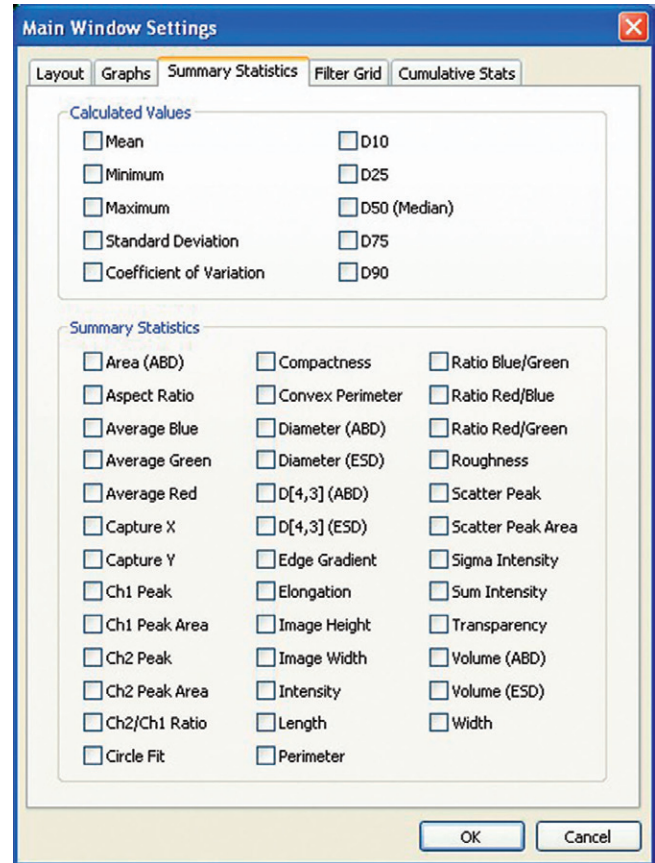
Main Window Settings

Layout | Graphs | Summary Statistics | Filter Grid | Cumulative Stats

Calculated Values

Mean
Minimum
Maximum
Standard Deviation
Coefficient of Variation

D10
D25
D50 (Median)
D75
D90

Summary Statistics

Area (ABD)
Aspect Ratio
Average Blue
Average Green
Average Red
Capture X
Capture Y
Ch1 Peak
Ch1 Peak Area
Ch2 Peak
Ch2 Peak Area
Ch2/Ch1 Ratio
Circle Fit

Compactness
Convex Perimeter
Diameter (ABD)
Diameter (ESD)
D[4,3] (ABD)
D[4,3] (ESD)
Edge Gradient
Elongation
Image Height
Image Width
Intensity
Length
Perimeter

Ratio Blue/Green
Ratio Red/Blue
Ratio Red/Green
Roughness
Scatter Peak
Scatter Peak Area
Sigma Intensity
Sum Intensity
Transparency
Volume (ABD)
Volume (ESD)
Width

OK
Cancel